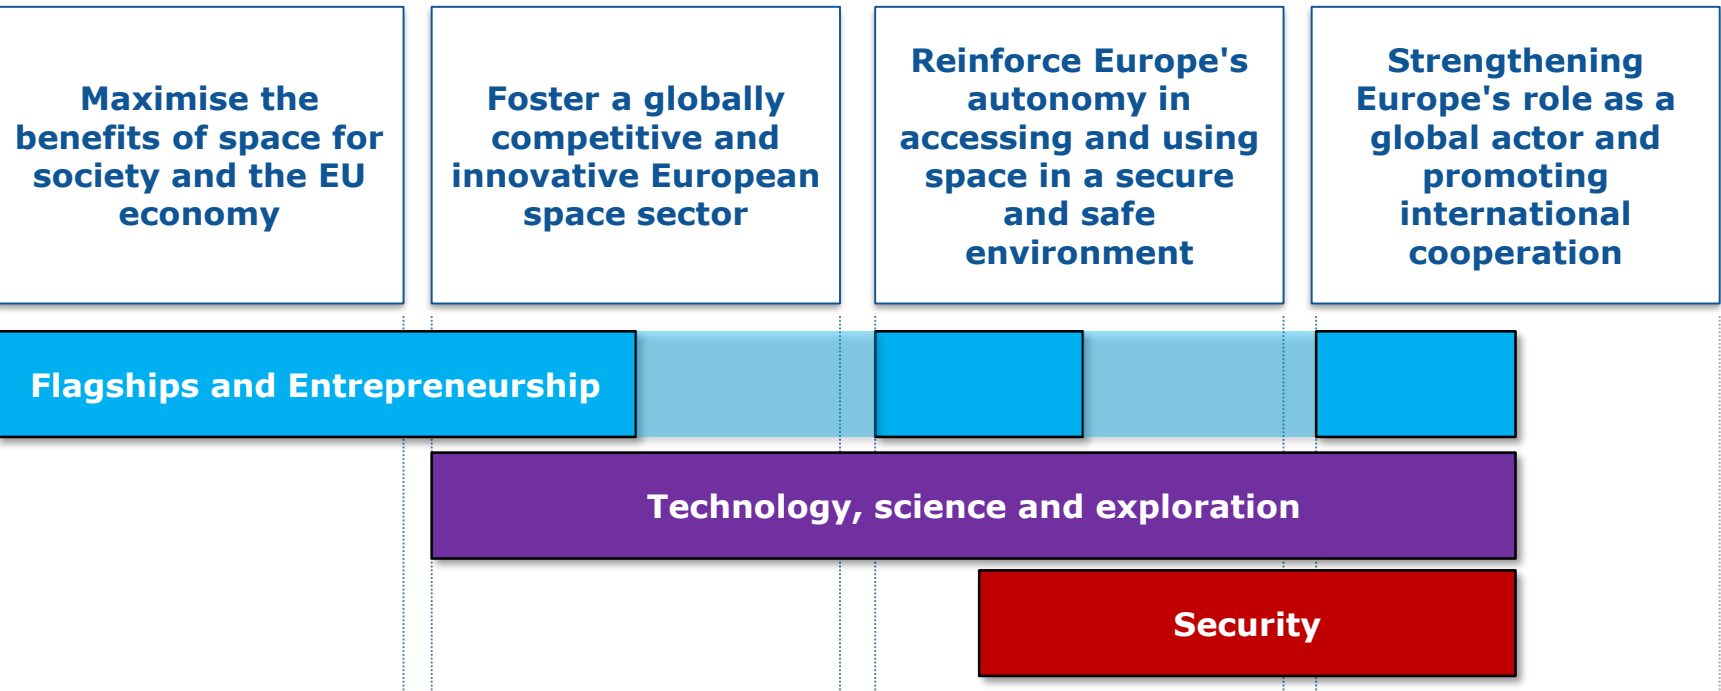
Maximise the benefits of space for society and the EU economy

Foster a globally competitive and innovative European space sector

Reinforce Europe's autonomy in accessing and using space in a secure and safe environment

Strengthening Europe's role as a global actor and promoting international cooperation

Flagships and Entrepreneurship

Technology, science and exploration

Security